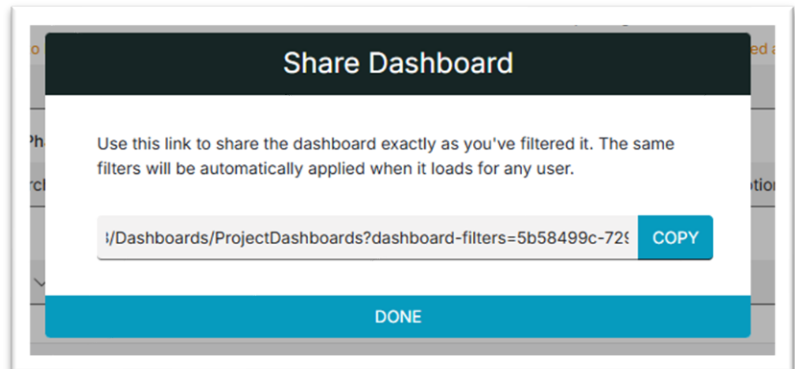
Share Dashboard

Use this link to share the dashboard exactly as you've filtered it. The same filters will be automatically applied when it loads for any user.

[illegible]/Dashboards/ProjectDashboards?dashboard-filters=5b58499c-72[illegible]

COPY

DONE